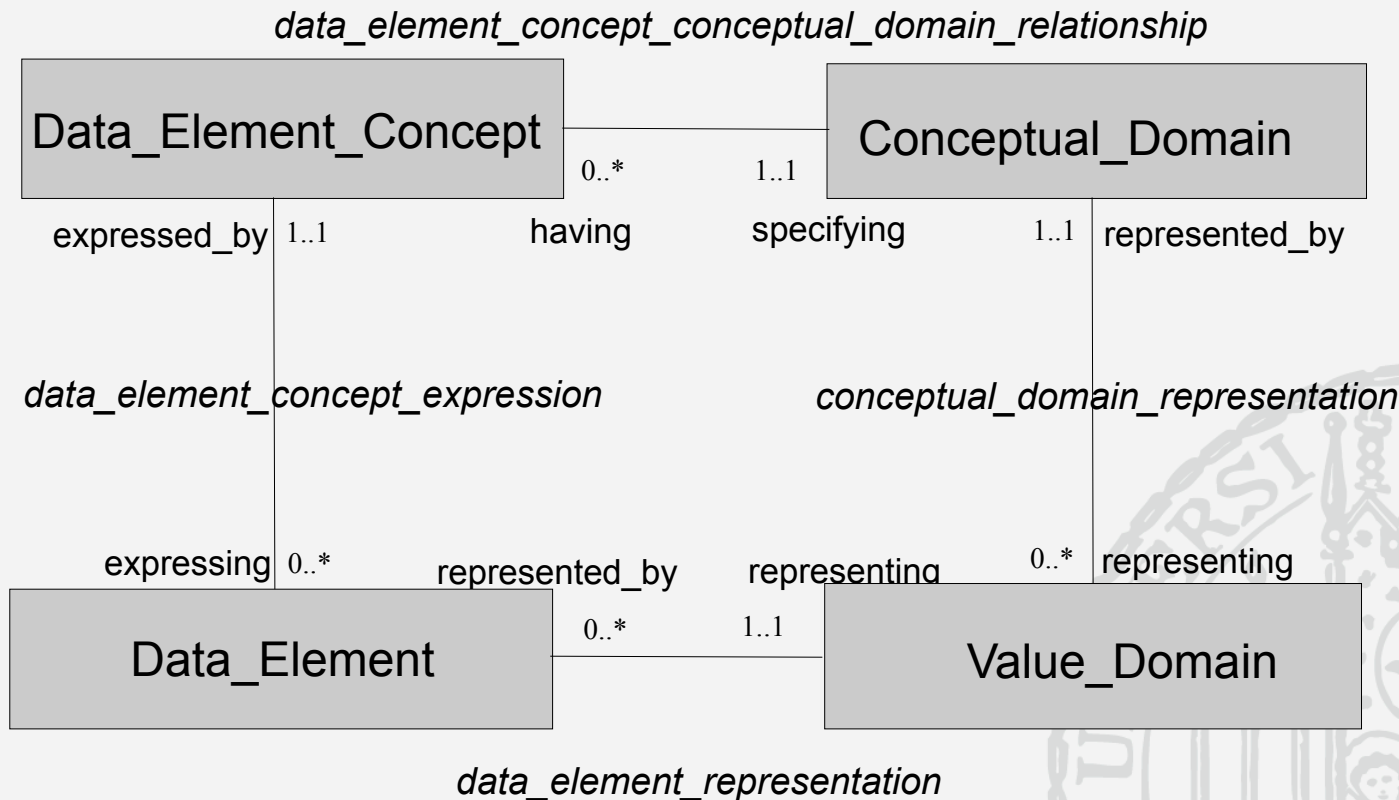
data_element_concept_conceptual_domain_relationship

Data_Element_Concept

0..*

1..1

Conceptual_Domain

expressed_by

1..1

having

specifying

1..1

represented_by

data_element_concept_expression

conceptual_domain_representation

expressing

0..*

represented_by

representing

0..*

representing

Data_Element

0..*

1..1

Value_Domain

data_element_representation